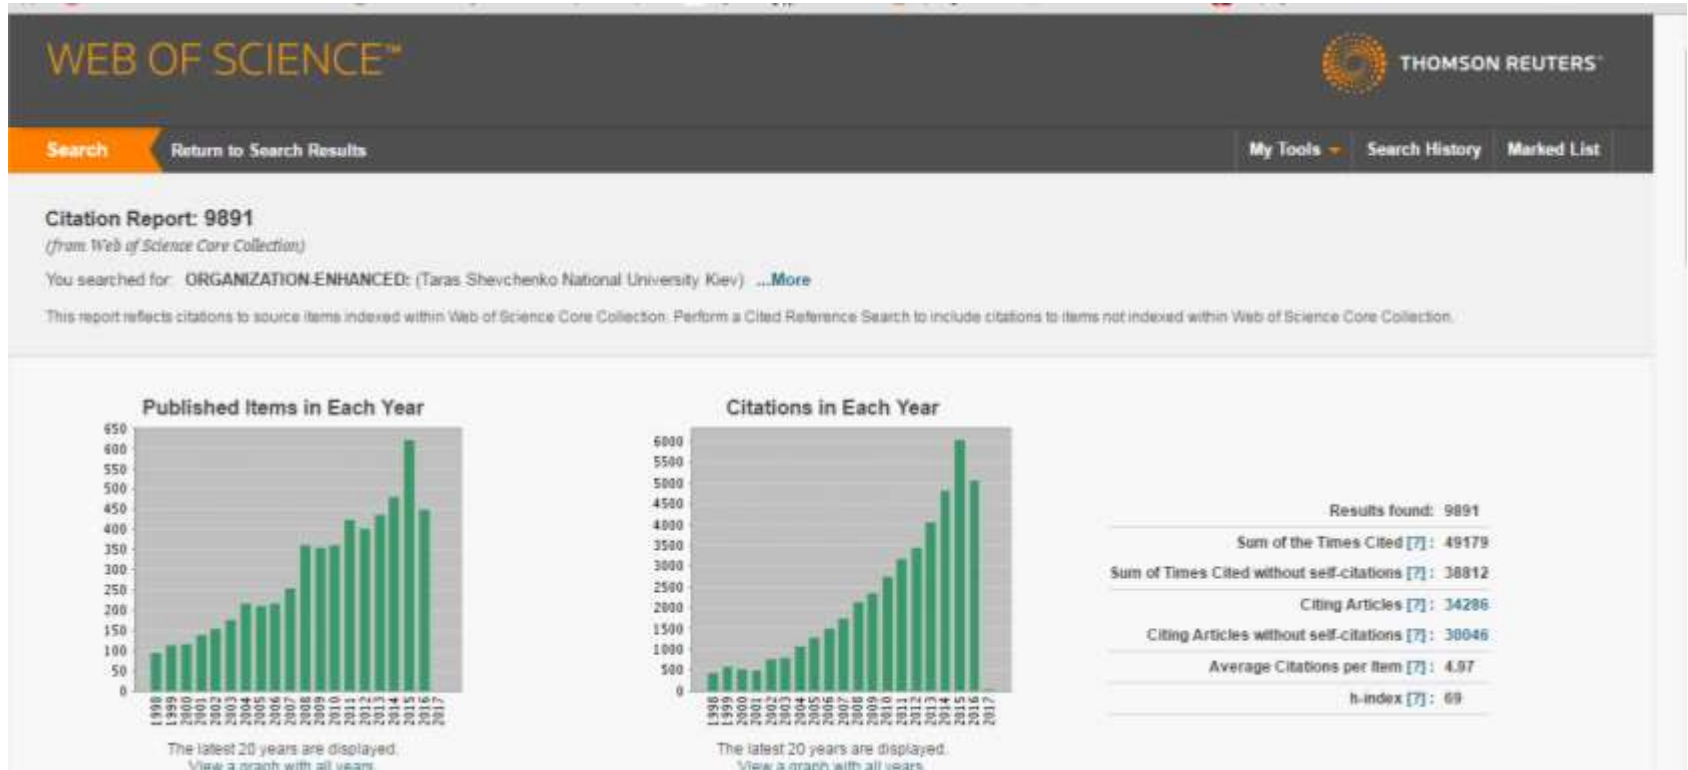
WEB OF SCIENCE™

THOMSON REUTERS®

Search

Return to Search Results

My Tools

Search History

Marked List

Citation Report: 9891

(from Web of Science Core Collection)

You searched for: ORGANIZATION-ENHANCED: (Taras Shevchenko National University Kiev) ...More

This report reflects citations to source items indexed within Web of Science Core Collection. Perform a Cited Reference Search to include citations to items not indexed within Web of Science Core Collection.

Published Items in Each Year

650
600
550
500
450
400
350
300
250
200
150
100
50
0

1998 1999 2000 2001 2002 2003 2004 2005 2006 2007 2008 2009 2010 2011 2012 2013 2014 2015 2016 2017

The latest 20 years are displayed.
View a graph with all years.

Citations in Each Year

6000
5500
5000
4500
4000
3500
3000
2500
2000
1500
1000
500
0

1998 1999 2000 2001 2002 2003 2004 2005 2006 2007 2008 2009 2010 2011 2012 2013 2014 2015 2016 2017

The latest 20 years are displayed.
View a graph with all years.

Results found: 9891

Sum of the Times Cited [?]: 49179

Sum of Times Cited without self-citations [?]: 38812

Citing Articles [?]: 34286

Citing Articles without self-citations [?]: 30046

Average Citations per Item [?]: 4.97

h-index [?]: 69